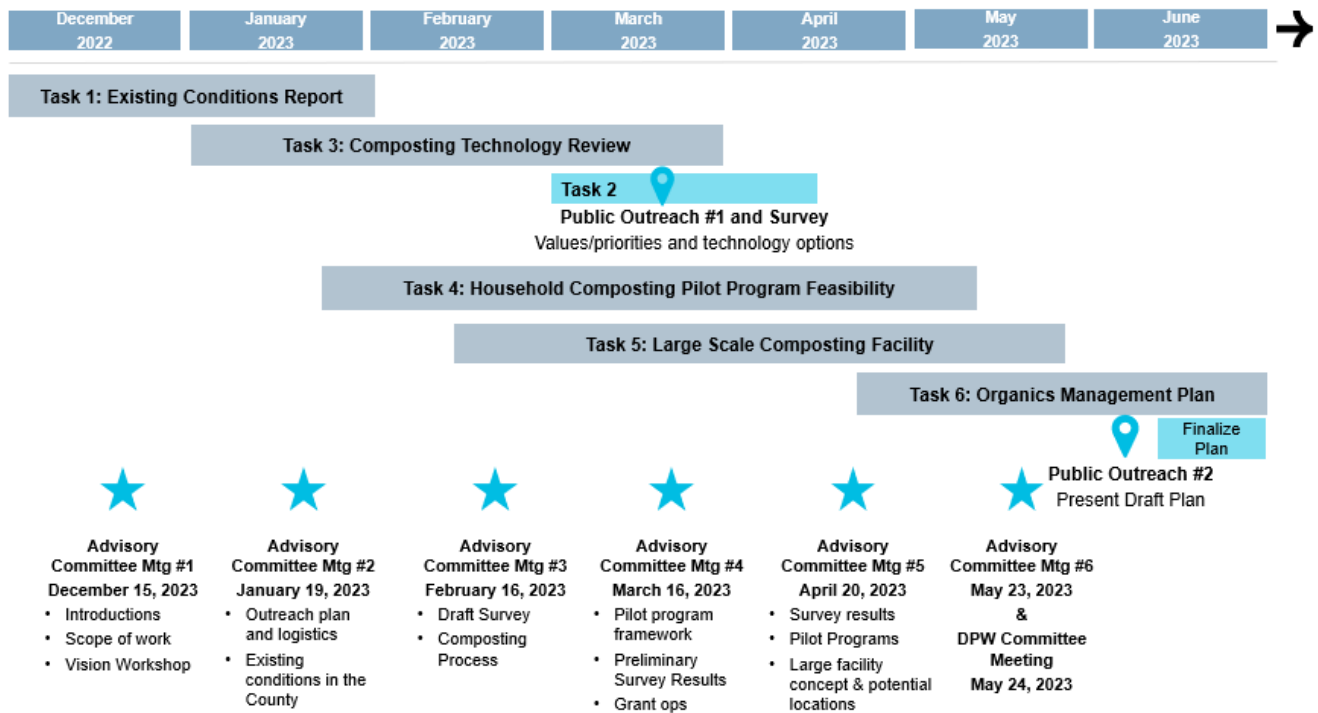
December 2022 | January 2023 | February 2023 | March 2023 | April 2023 | May 2023 | June 2023

Task 1: Existing Conditions Report

Task 3: Composting Technology Review

Task 2

Public Outreach #1 and Survey
Values/priorities and technology options

Task 4: Household Composting Pilot Program Feasibility

Task 5: Large Scale Composting Facility

Task 6: Organics Management Plan

Finalize Plan

Public Outreach #2
Present Draft Plan

Advisory Committee Mtg #1
December 15, 2023
• Introductions
• Scope of work
• Vision Workshop

Advisory Committee Mtg #2
January 19, 2023
• Outreach plan and logistics
• Existing conditions in the County

Advisory Committee Mtg #3
February 16, 2023
• Draft Survey
• Composting Process

Advisory Committee Mtg #4
March 16, 2023
• Pilot program framework
• Preliminary Survey Results
• Grant ops

Advisory Committee Mtg #5
April 20, 2023
• Survey results
• Pilot Programs
• Large facility concept & potential locations

Advisory Committee Mtg #6
May 23, 2023
&
DPW Committee Meeting
May 24, 2023